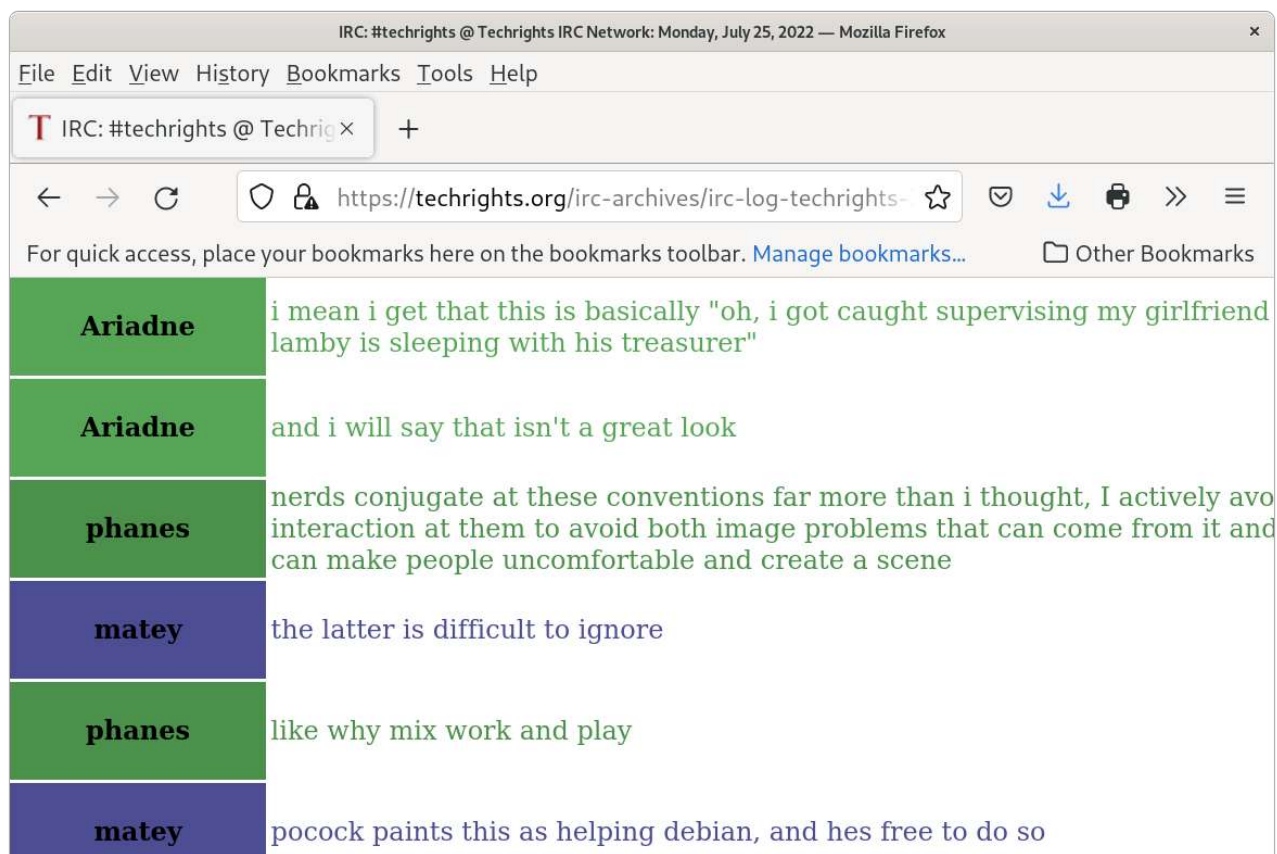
IRC: #techrights @ Techrights IRC Network: Monday, July 25, 2022 — Mozilla Firefox

File Edit View History Bookmarks Tools Help

IRC: #techrights @ Techrig

https://techrights.org/irc-archives/irc-log-techrights-

For quick access, place your bookmarks here on the bookmarks toolbar. Manage bookmarks... Other Bookmarks

| | |
|---|---|
| Ariadne | i mean i get that this is basically "oh, i got caught supervising my girlfriend lamby is sleeping with his treasurer" |
| Ariadne | and i will say that isn't a great look |
| phanes | nerds conjugate at these conventions far more than i thought, I actively avo interaction at them to avoid both image problems that can come from it and can make people uncomfortable and create a scene |
| matey | the latter is difficult to ignore |
| phanes | like why mix work and play |
| matey | pocock paints this as helping debian, and hes free to do so |